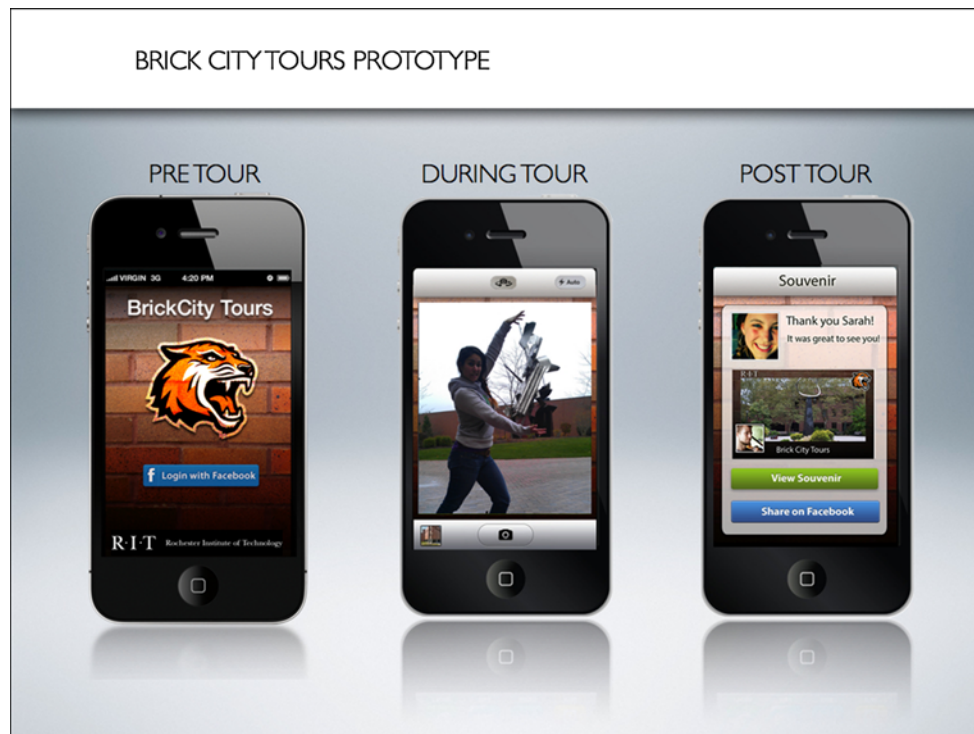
BRICK CITY TOURS PROTOTYPE

PRE TOUR

VIRGIN 3G 4:20 PM

BrickCity Tours

Login with Facebook

R·I·T Rochester Institute of Technology

DURING TOUR

Auto

POST TOUR

Souvenir

Thank you Sarah!
It was great to see you!

R·I·T

Brick City Tours

View Souvenir

Share on Facebook